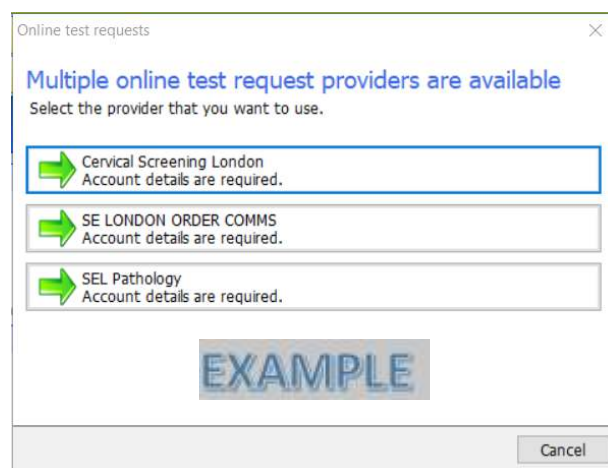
Online test requests

Multiple online test request providers are available
Select the provider that you want to use.

Cervical Screening London
Account details are required.

SE LONDON ORDER COMMS
Account details are required.

SEL Pathology
Account details are required.

EXAMPLE

Cancel